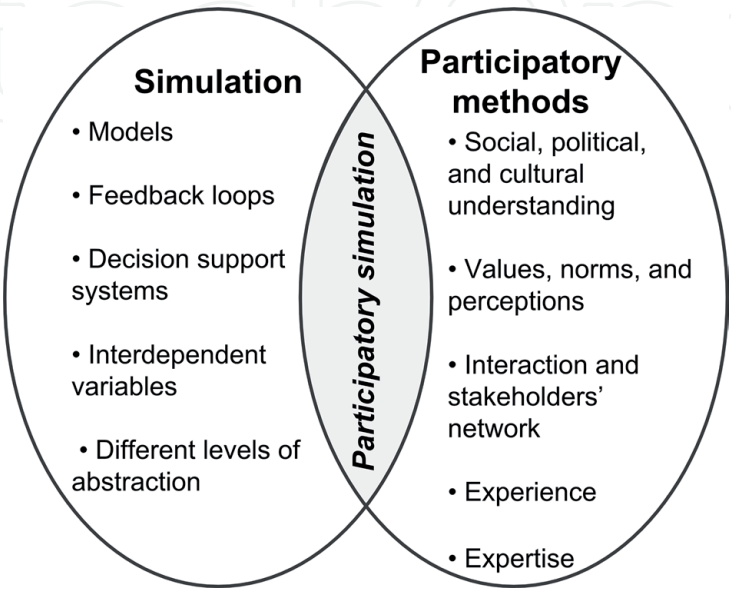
Simulation

• Models

• Feedback loops

• Decision support systems

• Interdependent variables

• Different levels of abstraction

Participatory simulation

Participatory methods

• Social, political, and cultural understanding

• Values, norms, and perceptions

• Interaction and stakeholders' network

• Experience

• Expertise